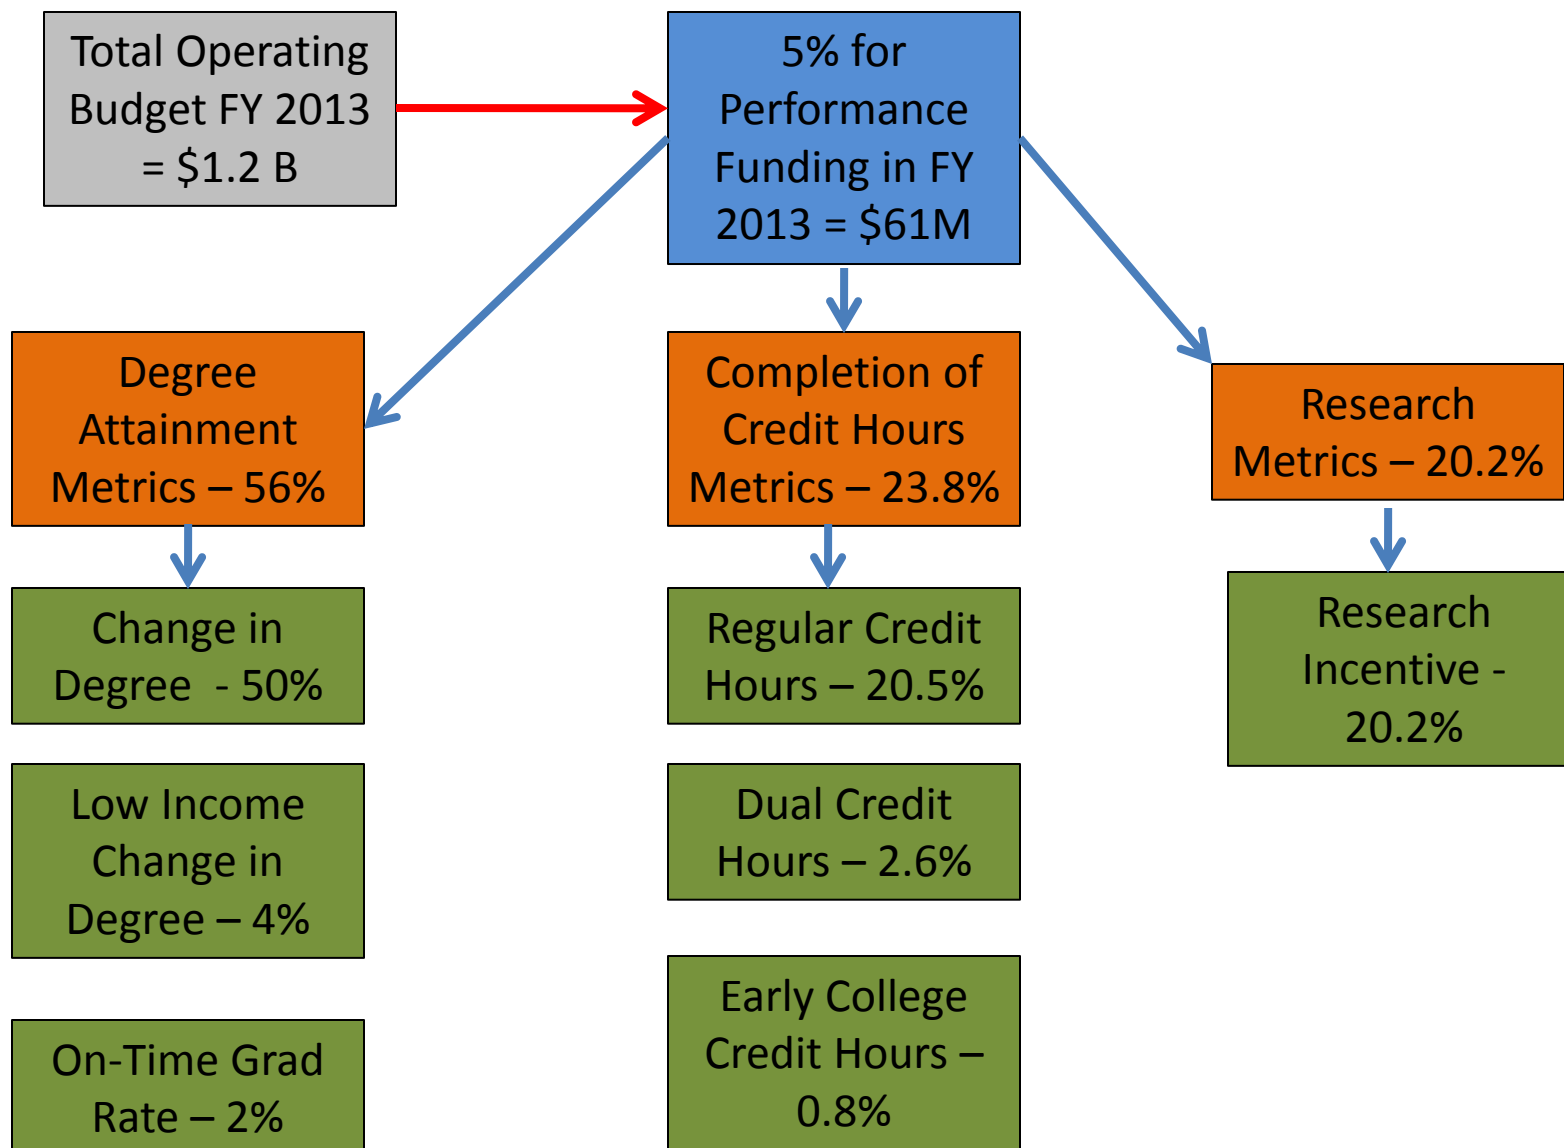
Total Operating Budget FY 2013 = \$1.2 B

5% for Performance Funding in FY 2013 = \$61M

Degree Attainment Metrics – 56%

Change in Degree - 50%

Low Income Change in Degree – 4%

On-Time Grad Rate – 2%

Completion of Credit Hours Metrics – 23.8%

Regular Credit Hours – 20.5%

Dual Credit Hours – 2.6%

Early College Credit Hours – 0.8%

Research Metrics – 20.2%

Research Incentive - 20.2%